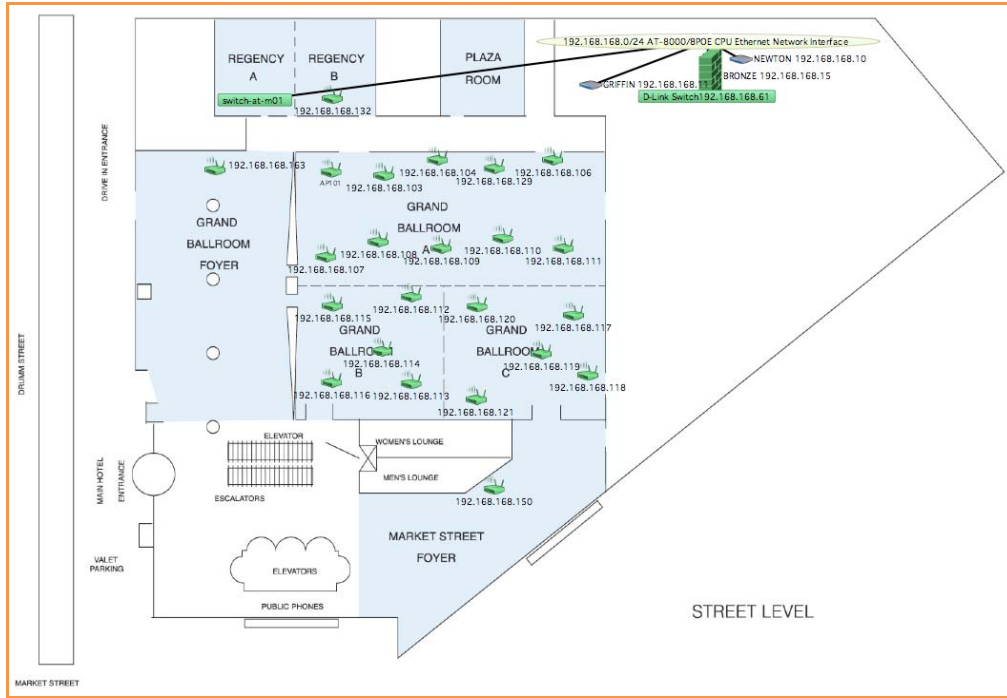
REGENCY A

REGENCY B

PLAZA ROOM

192.168.168.0/24 AT-8000/8POE CPU Ethernet Network Interface

NEWTON 192.168.168.10

GRIFFIN 192.168.168.11

BRONZE 192.168.168.15

D-Link Switch192.168.168.61

switch-at-m01

192.168.168.132

DRIVE IN ENTRANCE

192.168.168.163

AP101

192.168.168.103

192.168.168.104

192.168.168.129

192.168.168.106

GRAND BALLROOM FOYER

GRAND BALLROOM A

192.168.168.108

192.168.168.109

192.168.168.110

192.168.168.111

192.168.168.107

192.168.168.115

192.168.168.112

192.168.168.120

192.168.168.117

GRAND BALLROOM B

192.168.168.114

GRAND BALLROOM C

192.168.168.119

192.168.168.118

192.168.168.116

192.168.168.113

192.168.168.121

DRUMM STREET

ELEVATOR

WOMEN'S LOUNGE

MEN'S LOUNGE

MAIN HOTEL ENTRANCE

ESCALATORS

192.168.168.150

MARKET STREET FOYER

VALET PARKING

ELEVATORS

PUBLIC PHONES

STREET LEVEL

MARKET STREET